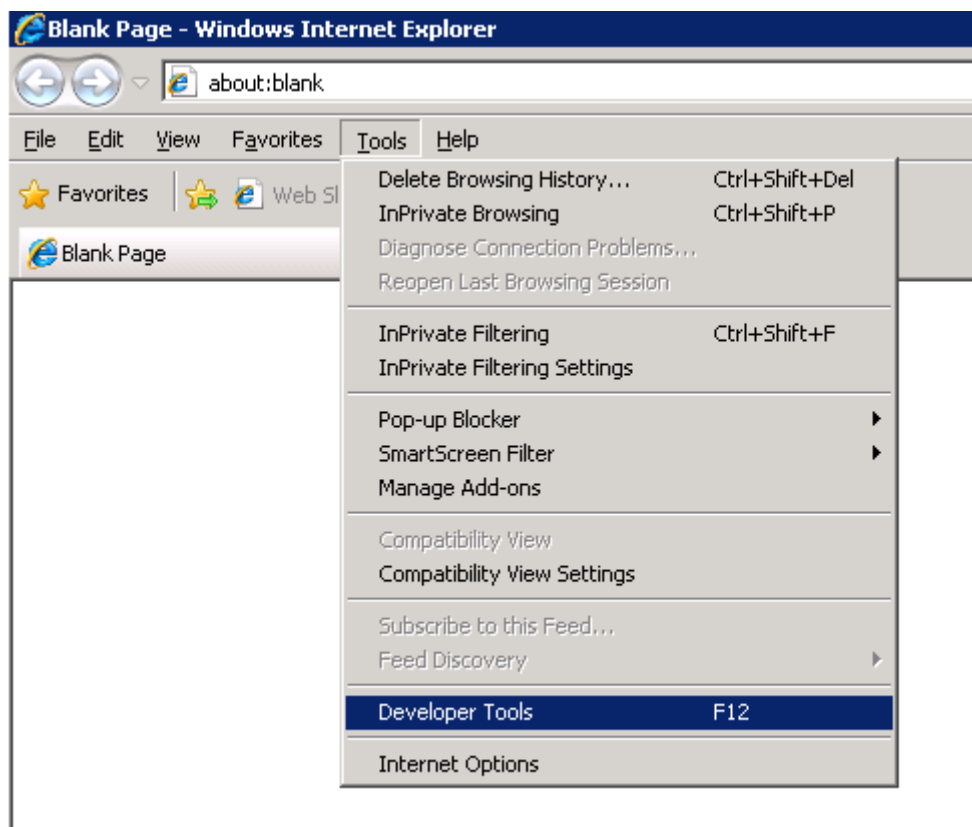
Blank Page - Windows Internet Explorer

about:blank

File Edit View Favorites Tools Help

Favorites Web Sl

Blank Page

Delete Browsing History... Ctrl+Shift+Del
InPrivate Browsing Ctrl+Shift+P
Diagnose Connection Problems...
Reopen Last Browsing Session

InPrivate Filtering Ctrl+Shift+F
InPrivate Filtering Settings

Pop-up Blocker
SmartScreen Filter
Manage Add-ons

Compatibility View
Compatibility View Settings

Subscribe to this Feed...
Feed Discovery

Developer Tools F12

Internet Options